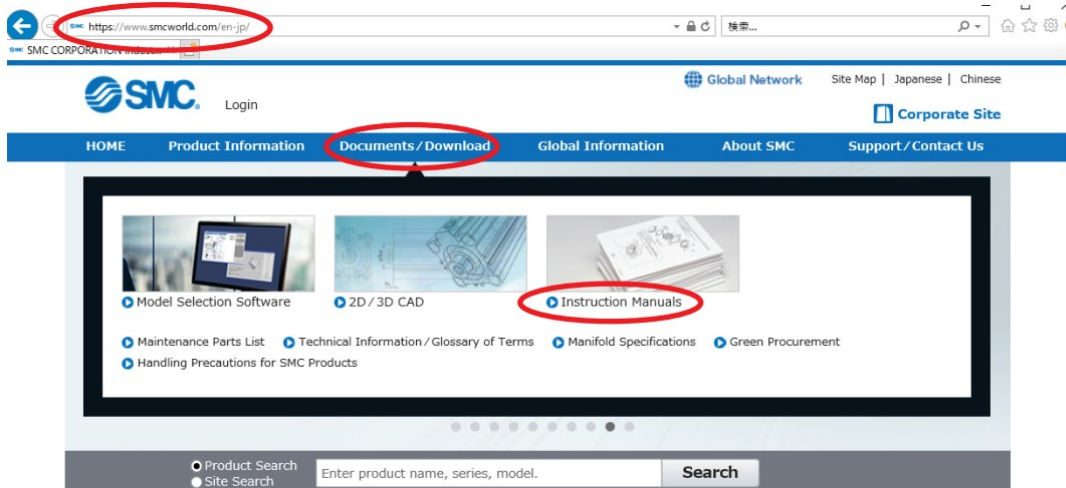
https://www.smcworld.com/en-jp/

検索...

SMC CORPORATION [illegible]

SMC

Login

Global Network

Site Map | Japanese | Chinese

Corporate Site

HOME Product Information Documents/Download Global Information About SMC Support/Contact Us

Model Selection Software

2D/3D CAD

Instruction Manuals

Maintenance Parts List

Technical Information/Glossary of Terms

Manifold Specifications

Green Procurement

Handling Precautions for SMC Products

Product Search

Site Search

Enter product name, series, model.

Search